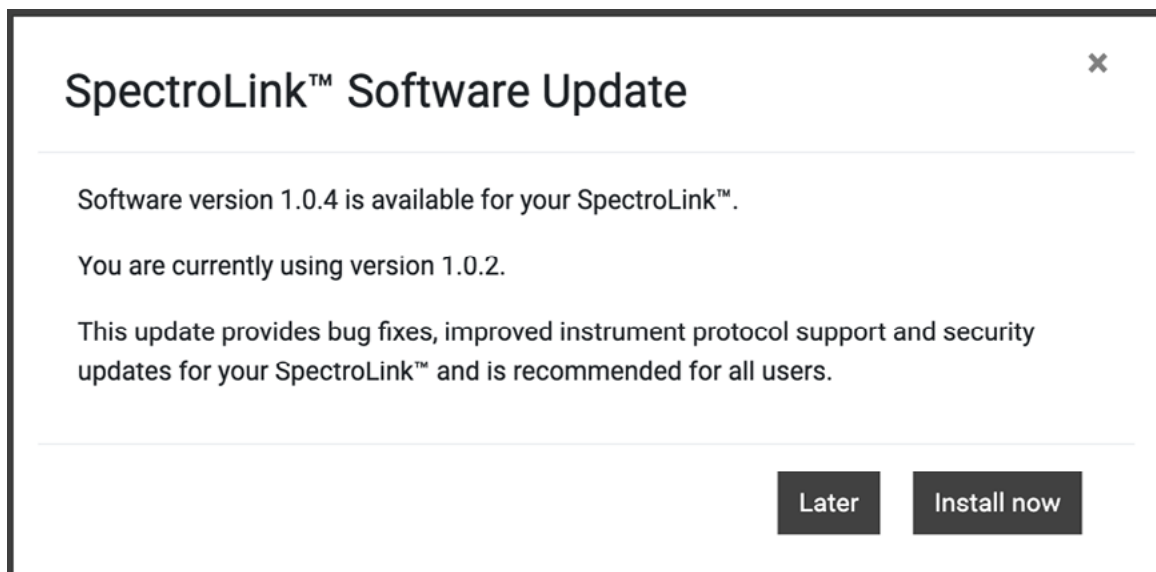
SpectroLink™ Software Update

×

Software version 1.0.4 is available for your SpectroLink™.

You are currently using version 1.0.2.

This update provides bug fixes, improved instrument protocol support and security updates for your SpectroLink™ and is recommended for all users.

Later

Install now